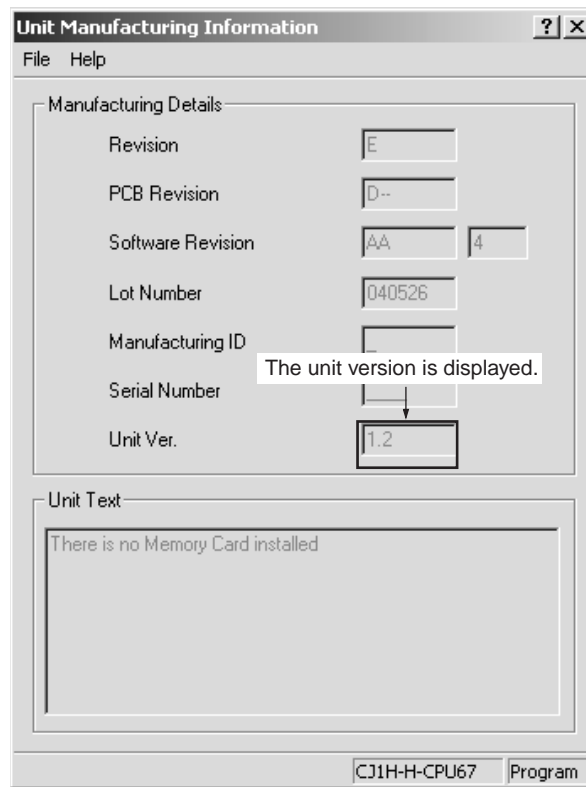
Unit Manufacturing Information ? X

File Help

Manufacturing Details

Revision E

PCB Revision D--

Software Revision AA 4

Lot Number 040526

Manufacturing ID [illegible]

The unit version is displayed.

Serial Number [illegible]

Unit Ver. 1.2

Unit Text

There is no Memory Card installed

CJ1H-H-CPU67 Program